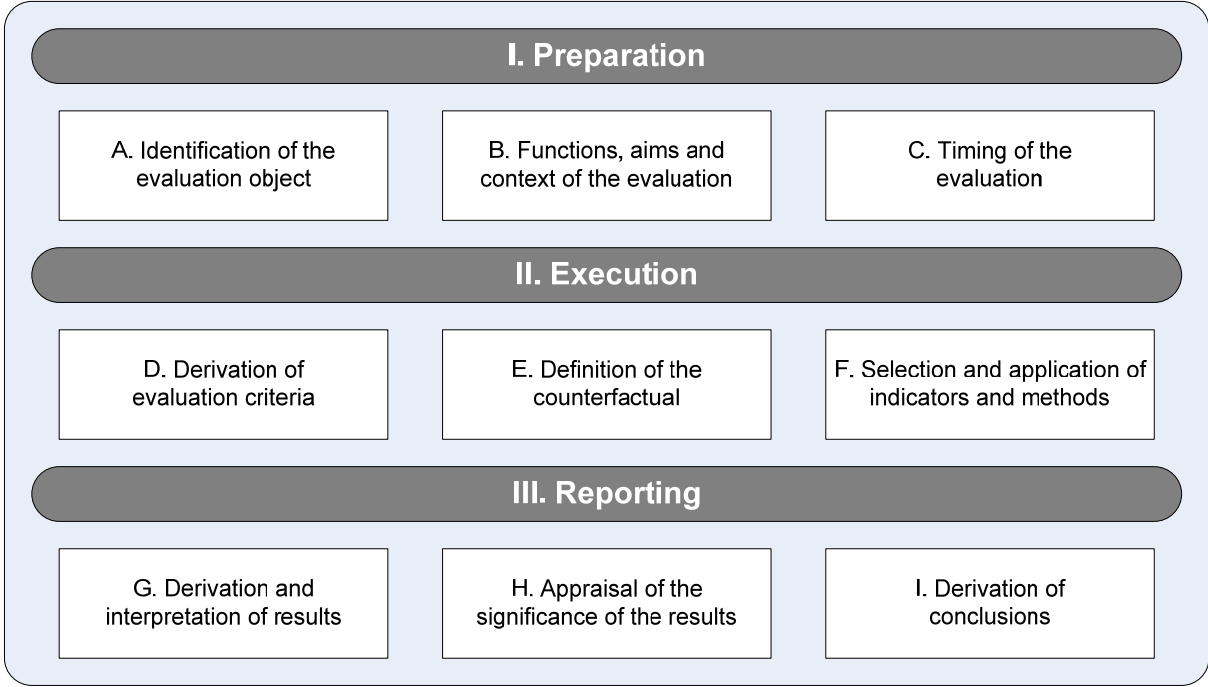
I. Preparation

A. Identification of the evaluation object

B. Functions, aims and context of the evaluation

C. Timing of the evaluation

II. Execution

D. Derivation of evaluation criteria

E. Definition of the counterfactual

F. Selection and application of indicators and methods

III. Reporting

G. Derivation and interpretation of results

H. Appraisal of the significance of the results

I. Derivation of conclusions